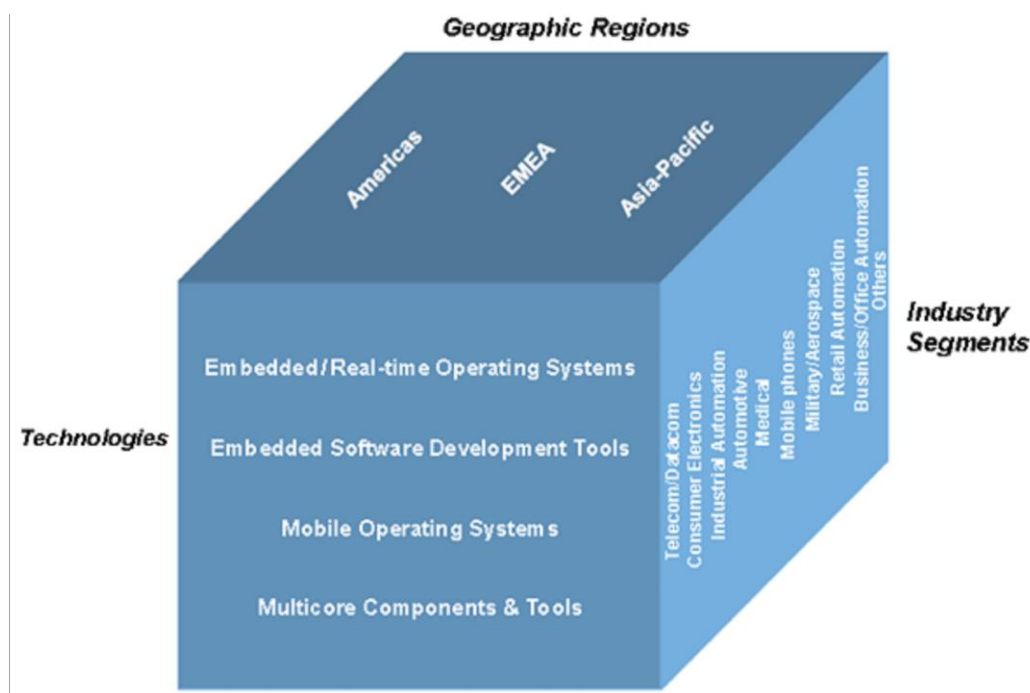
Geographic Regions

Americas

EMEA

Asia-Pacific

Industry Segments

Technologies

Embedded/Real-time Operating Systems

Embedded Software Development Tools

Mobile Operating Systems

Multicore Components & Tools

Telecom/Datacom
Consumer Electronics
Industrial Automation
Automotive
Medical
Mobile phones
Military/Aerospace
Retail Automation
Business/Office Automation
Others